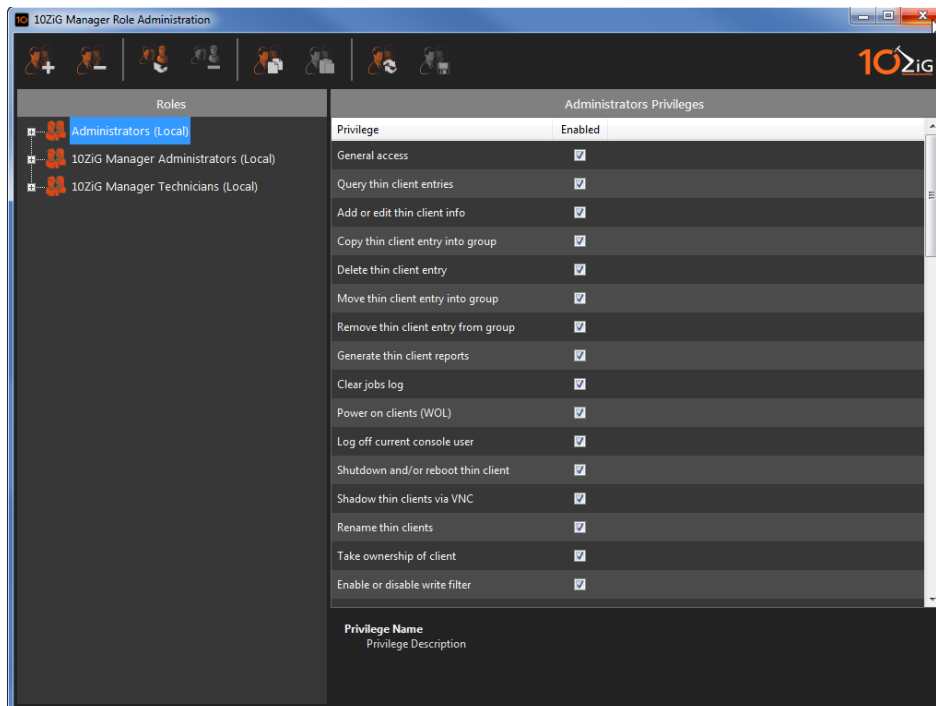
10 10ZiG Manager Role Administration

10ZiG

Roles

Administrators (Local)
10ZiG Manager Administrators (Local)
10ZiG Manager Technicians (Local)

Administrators Privileges

| Privilege | Enabled |
|---|---|
| General access | ☑ |
| Query thin client entries | ☑ |
| Add or edit thin client info | ☑ |
| Copy thin client entry into group | ☑ |
| Delete thin client entry | ☑ |
| Move thin client entry into group | ☑ |
| Remove thin client entry from group | ☑ |
| Generate thin client reports | ☑ |
| Clear jobs log | ☑ |
| Power on clients (WOL) | ☑ |
| Log off current console user | ☑ |
| Shutdown and/or reboot thin client | ☑ |
| Shadow thin clients via VNC | ☑ |
| Rename thin clients | ☑ |
| Take ownership of client | ☑ |
| Enable or disable write filter | ☑ |

Privilege Name
Privilege Description